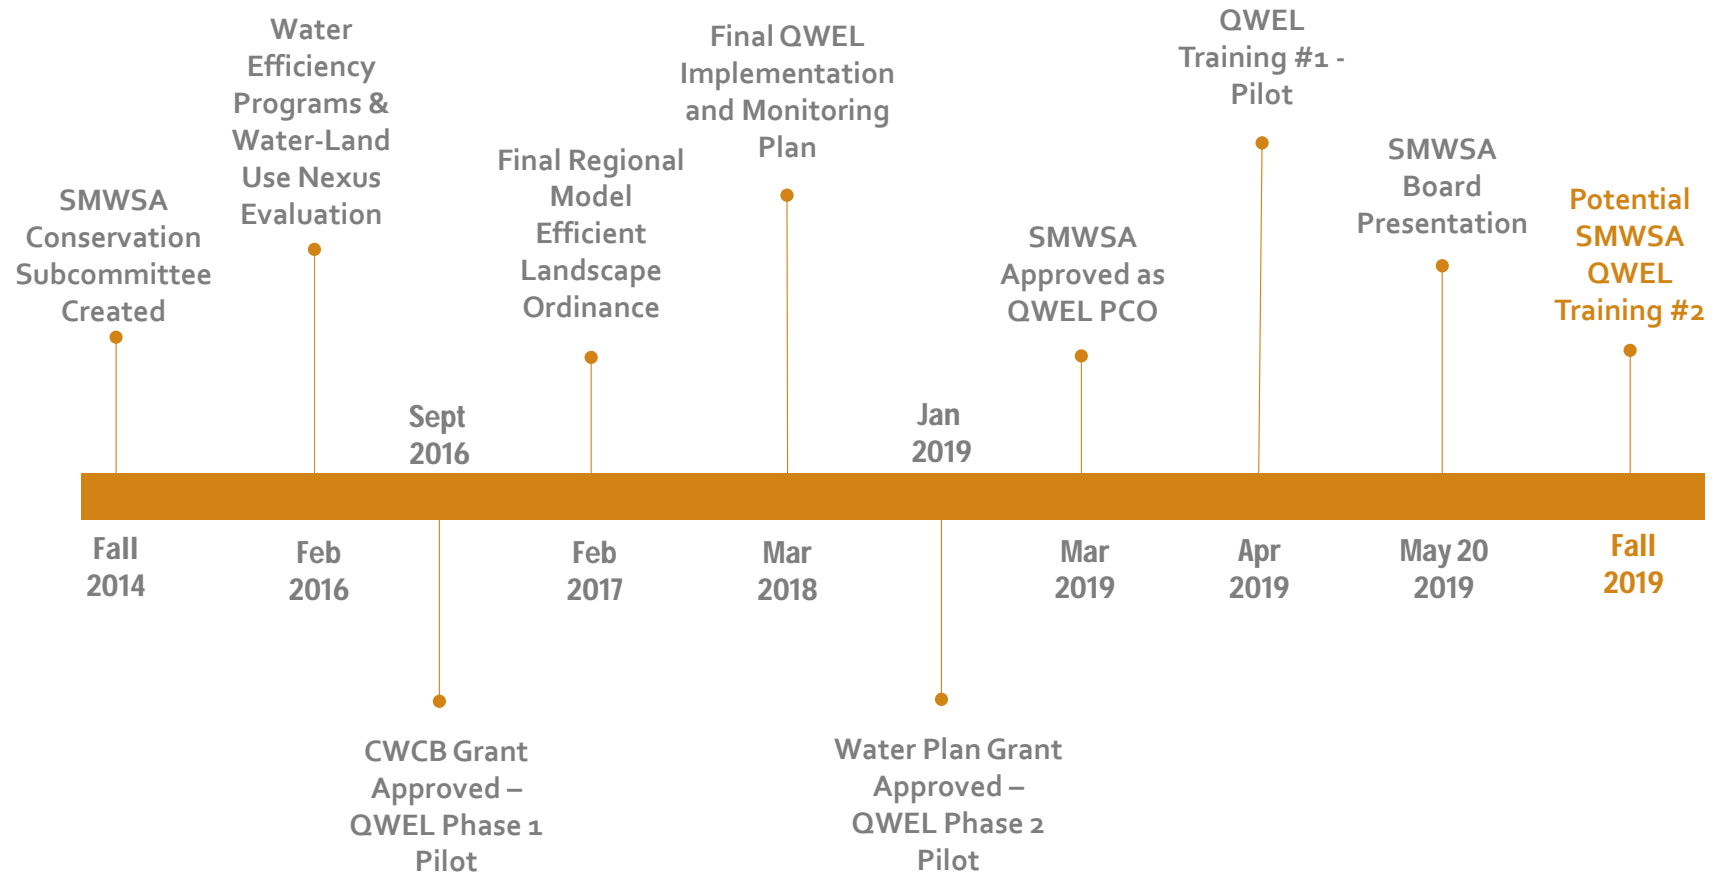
SMWSA Conservation Subcommittee Created

Fall 2014

Water Efficiency Programs & Water-Land Use Nexus Evaluation

Feb 2016

Sept 2016

CWCB Grant Approved – QWEL Phase 1 Pilot

Final Regional Model Efficient Landscape Ordinance

Feb 2017

Final QWEL Implementation and Monitoring Plan

Mar 2018

Jan 2019

Water Plan Grant Approved – QWEL Phase 2 Pilot

SMWSA Approved as QWEL PCO

Mar 2019

QWEL Training #1 - Pilot

Apr 2019

SMWSA Board Presentation

May 20 2019

Potential SMWSA QWEL Training #2

Fall 2019